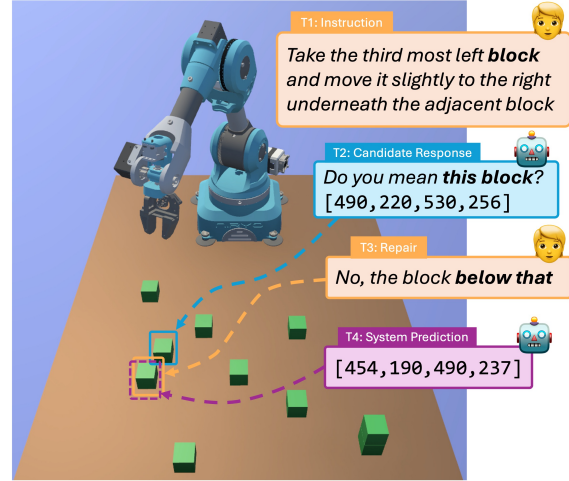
T1: Instruction

Take the third most left **block** and move it slightly to the right underneath the adjacent block

T2: Candidate Response

Do you mean **this block**?
[490,220,530,256]

T3: Repair

No, the block **below that**

T4: System Prediction

[454,190,490,237]